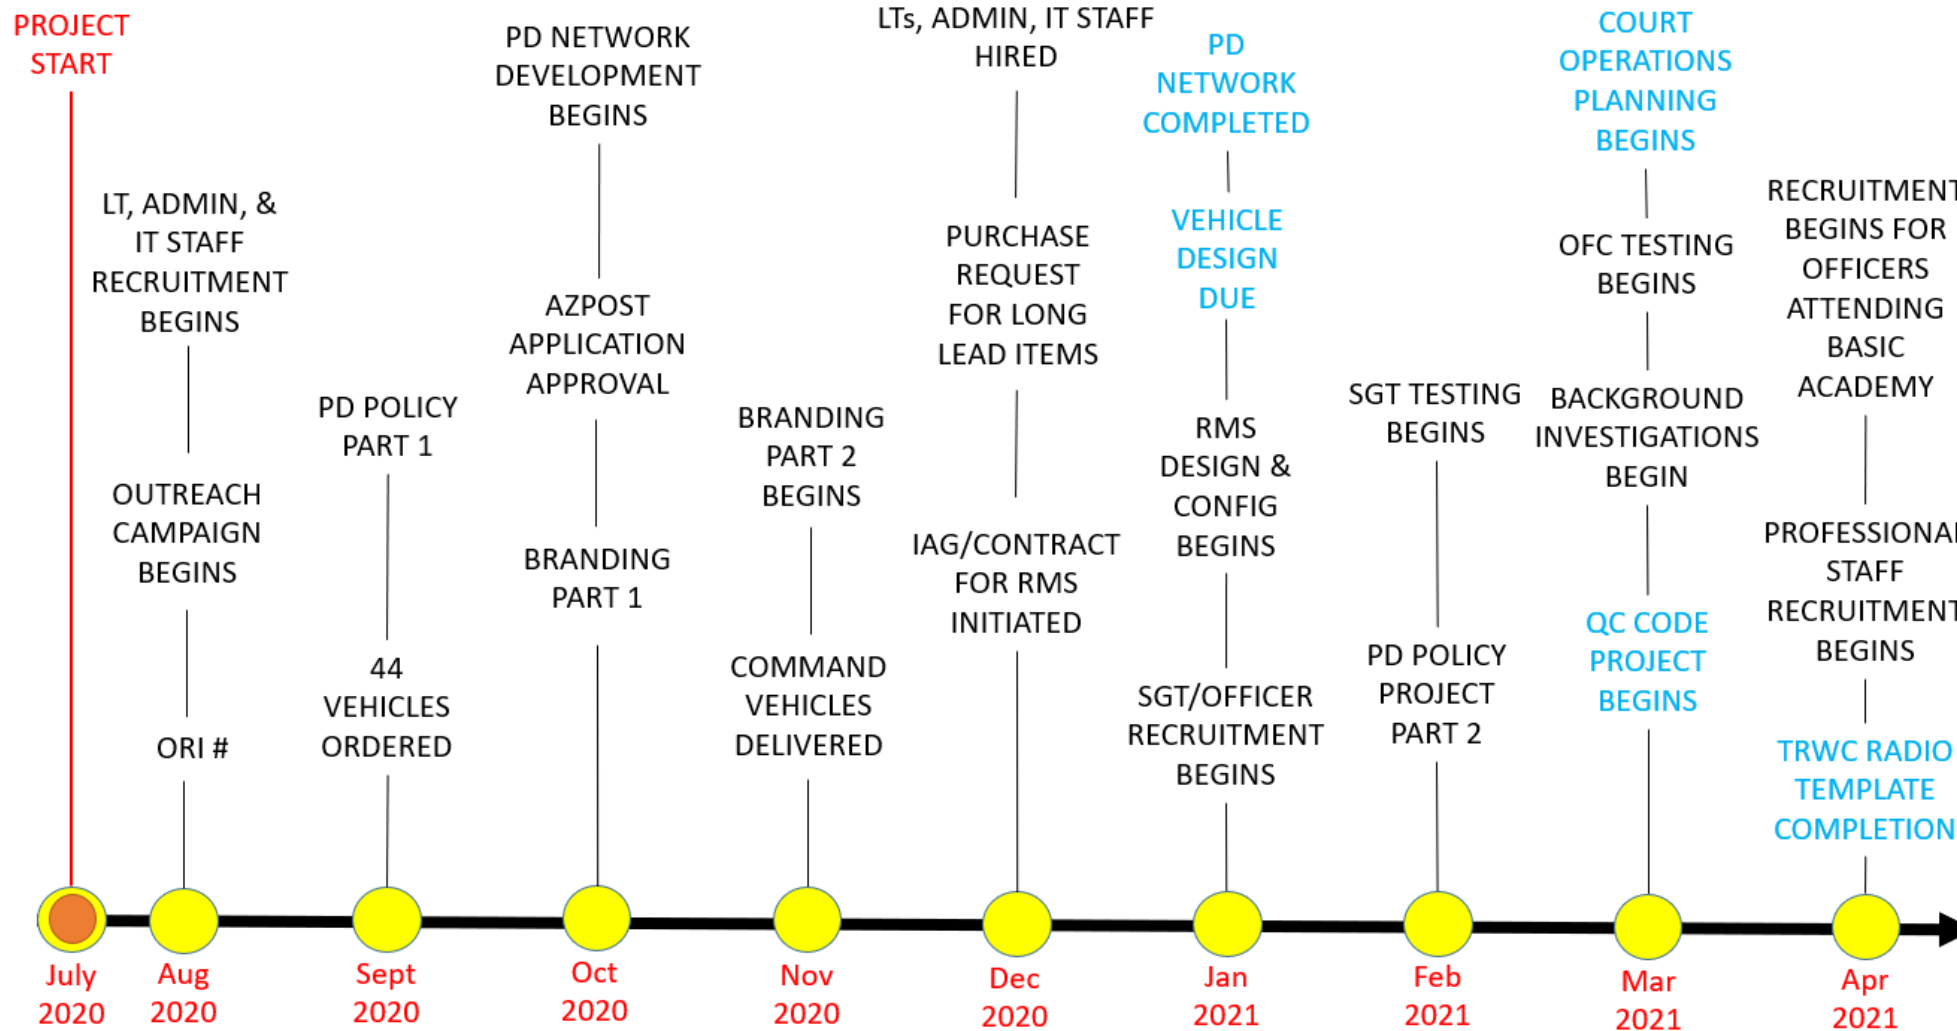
PROJECT START

July 2020

LT, ADMIN, & IT STAFF RECRUITMENT BEGINS

OUTREACH CAMPAIGN BEGINS

ORI #

Aug 2020

PD POLICY PART 1

44 VEHICLES ORDERED

Sept 2020

PD NETWORK DEVELOPMENT BEGINS

AZPOST APPLICATION APPROVAL

BRANDING PART 1

Oct 2020

BRANDING PART 2 BEGINS

COMMAND VEHICLES DELIVERED

Nov 2020

LTs, ADMIN, IT STAFF HIRED

PURCHASE REQUEST FOR LONG LEAD ITEMS

IAG/CONTRACT FOR RMS INITIATED

Dec 2020

PD NETWORK COMPLETED

VEHICLE DESIGN DUE

RMS DESIGN & CONFIG BEGINS

SGT/OFFICER RECRUITMENT BEGINS

Jan 2021

SGT TESTING BEGINS

PD POLICY PROJECT PART 2

Feb 2021

COURT OPERATIONS PLANNING BEGINS

OFC TESTING BEGINS

BACKGROUND INVESTIGATIONS BEGIN

QC CODE PROJECT BEGINS

Mar 2021

RECRUITMENT BEGINS FOR OFFICERS ATTENDING BASIC ACADEMY

PROFESSIONAL STAFF RECRUITMENT BEGINS

TRWC RADIO TEMPLATE COMPLETION

Apr 2021